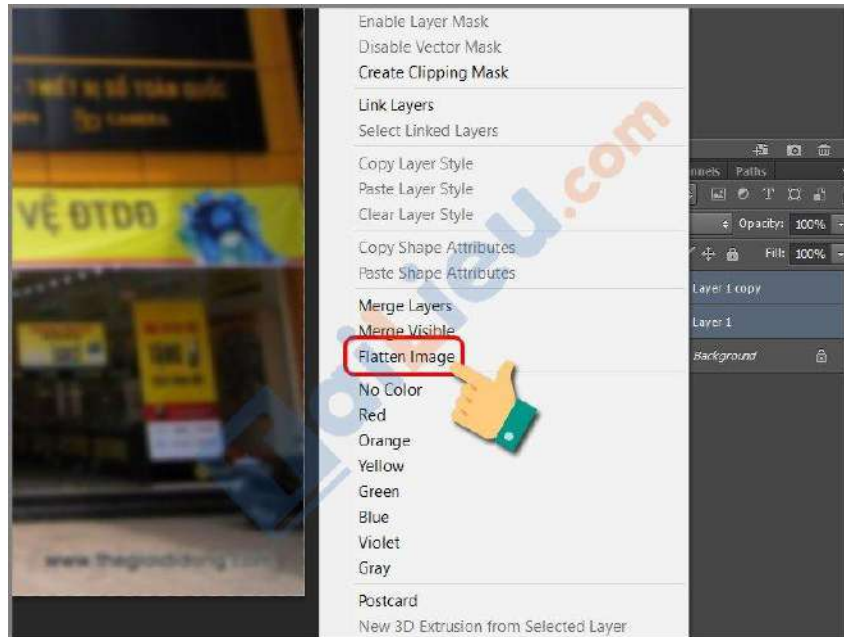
THIẾT BỊ SỐ TOÀN QUỐC

VỆ ĐTDĐ

www.thegioididong.com

Enable Layer Mask
Disable Vector Mask
Create Clipping Mask

Link Layers
Select Linked Layers

Copy Layer Style
Paste Layer Style
Clear Layer Style

Copy Shape Attributes
Paste Shape Attributes

Merge Layers
Merge Visible
Flatten Image

No Color
Red
Orange
Yellow
Green
Blue
Violet
Gray

Postcard
New 3D Extrusion from Selected Layer

nnels Paths

Opacity: 100%

Fill: 100%

Layer 1 copy

Layer 1

Background

Download.com